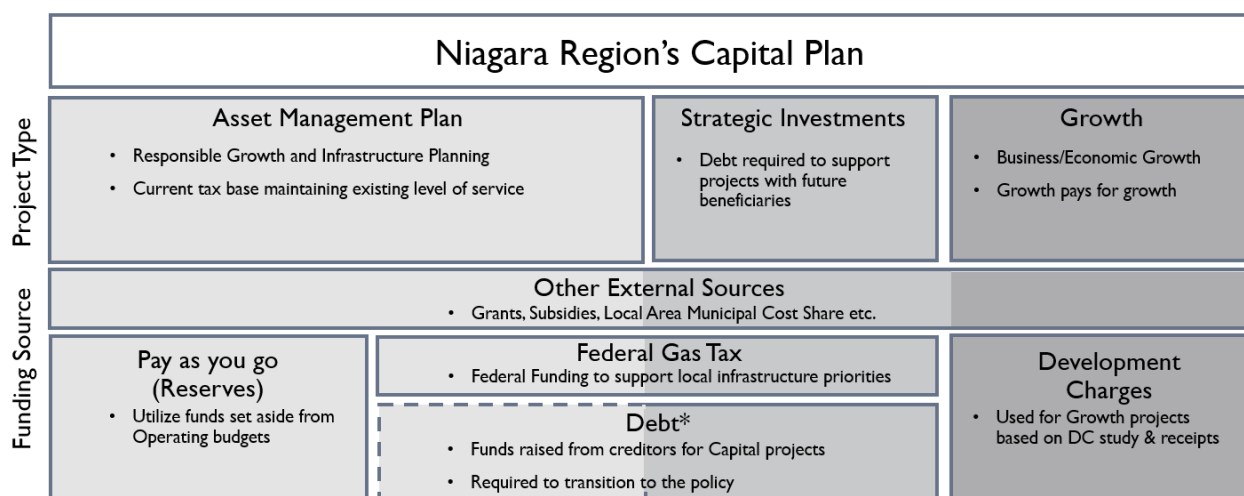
Niagara Region's Capital Plan

Project Type

Asset Management Plan
• Responsible Growth and Infrastructure Planning
• Current tax base maintaining existing level of service

Strategic Investments
• Debt required to support projects with future beneficiaries

Growth
• Business/Economic Growth
• Growth pays for growth

Funding Source

Other External Sources
• Grants, Subsidies, Local Area Municipal Cost Share etc.

Pay as you go (Reserves)
• Utilize funds set aside from Operating budgets

Federal Gas Tax
• Federal Funding to support local infrastructure priorities

Debt*
• Funds raised from creditors for Capital projects
• Required to transition to the policy

Development Charges
• Used for Growth projects based on DC study & receipts